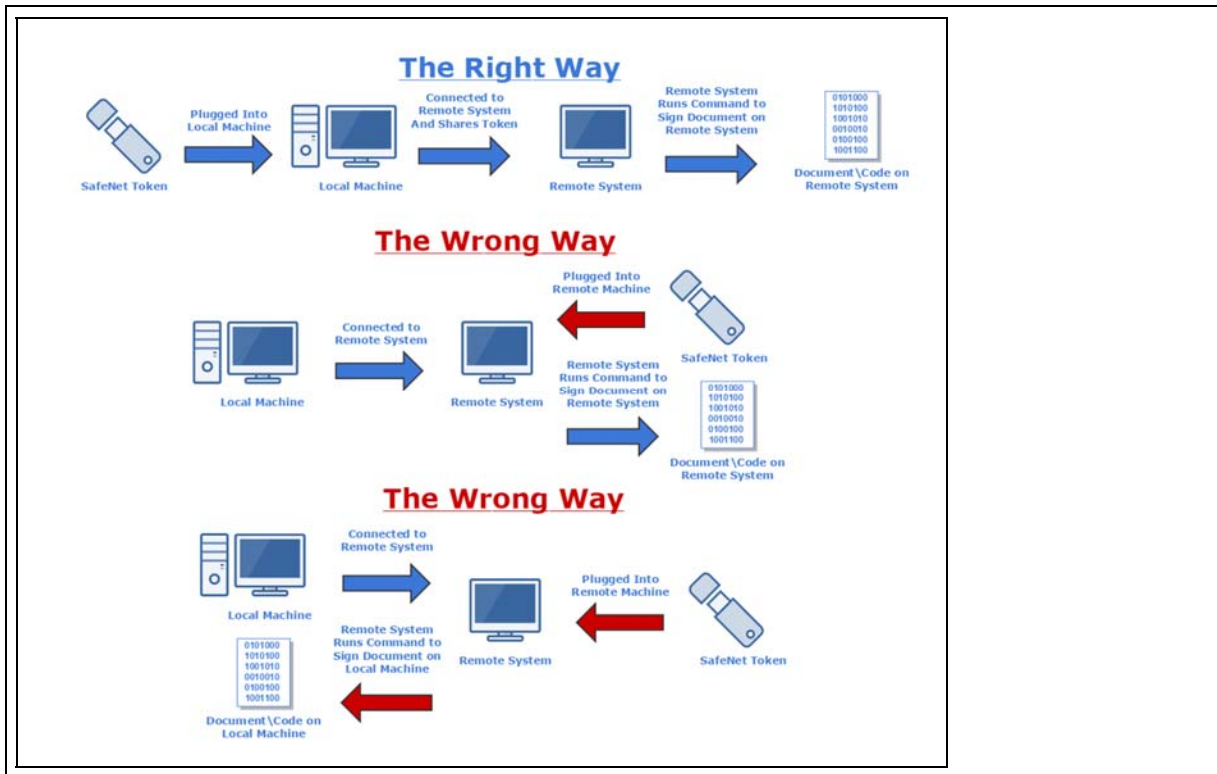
The Right Way

SafeNet Token

Plugged Into Local Machine

Local Machine

Connected to Remote System And Shares Token

Remote System

Remote System Runs Command to Sign Document on Remote System

0101000
1010100
1001010
0010010
0100100
1001100

Document\Code on Remote System

The Wrong Way

Plugged Into Remote Machine

SafeNet Token

Local Machine

Connected to Remote System

Remote System

Remote System Runs Command to Sign Document on Remote System

0101000
1010100
1001010
0010010
0100100
1001100

Document\Code on Remote System

The Wrong Way

Local Machine

Connected to Remote System

Remote System

Plugged Into Remote Machine

SafeNet Token

Remote System Runs Command to Sign Document on Local Machine

0101000
1010100
1001010
0010010
0100100
1001100

Document\Code on Local Machine